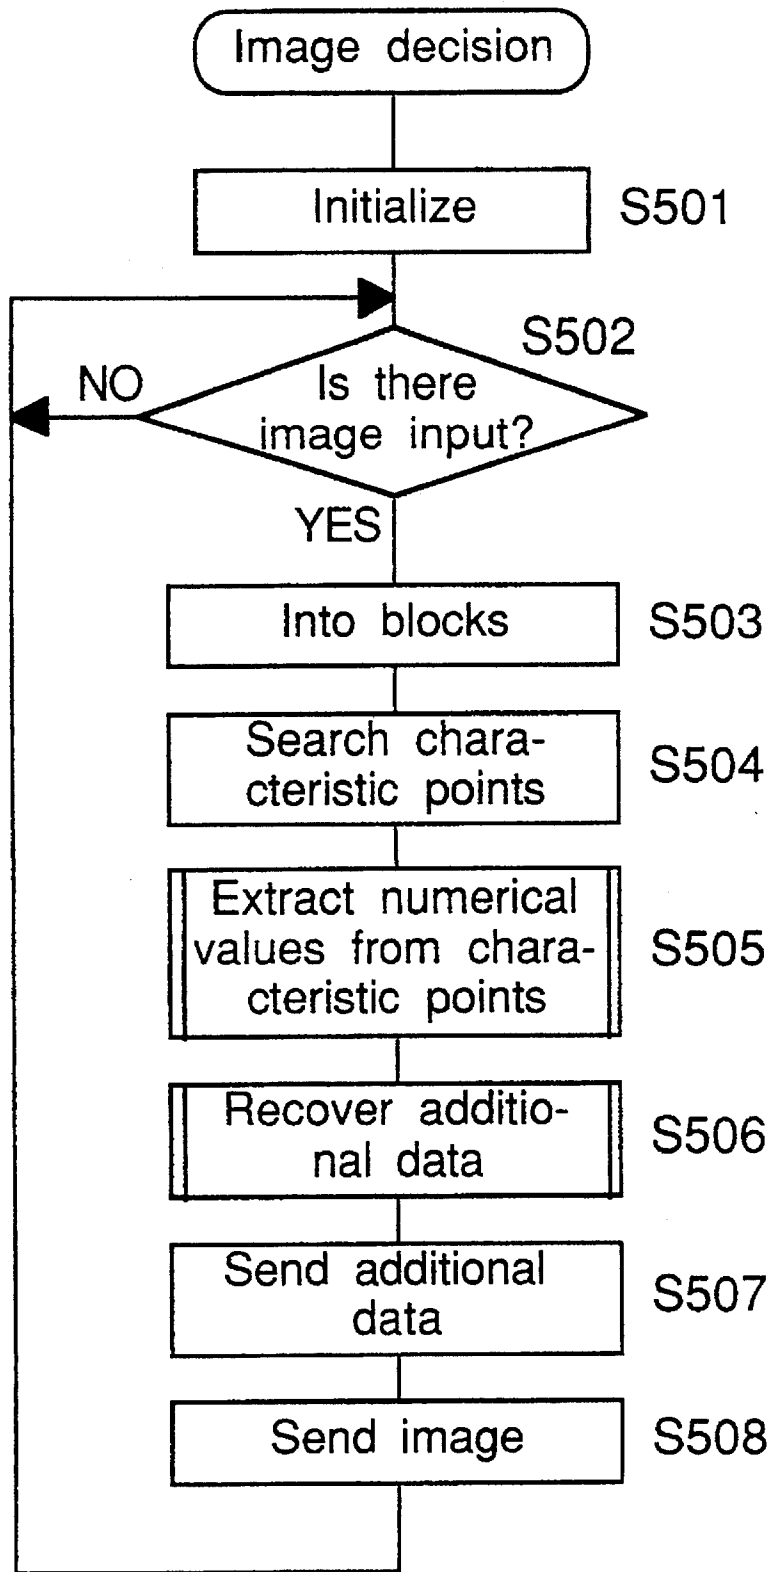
Image decision

Initialize S501

S502

NO

Is there image input?

YES

Into blocks S503

Search characteristic points S504

Extract numerical values from characteristic points S505

Recover additional data S506

Send additional data S507

Send image S508